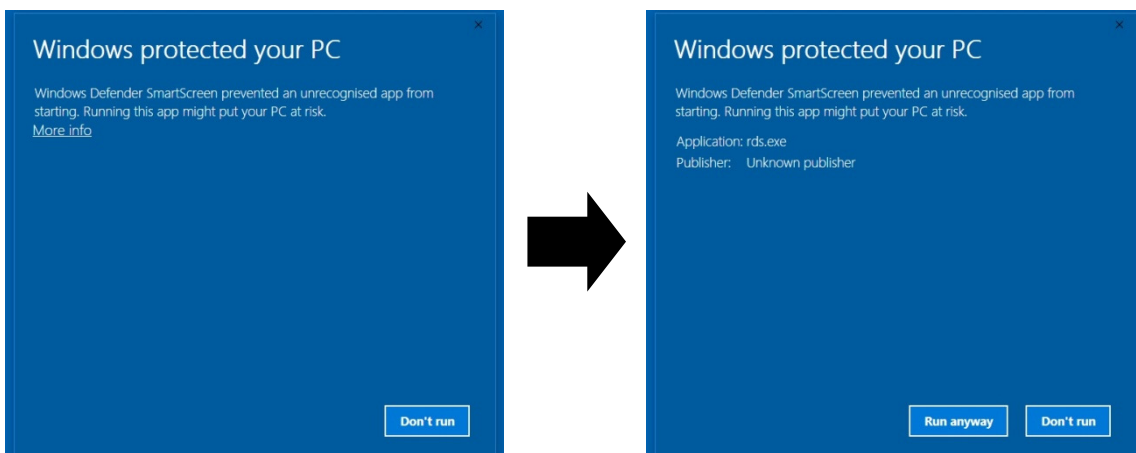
×

Windows protected your PC

Windows Defender SmartScreen prevented an unrecognised app from starting. Running this app might put your PC at risk.
More info

Don't run

×

Windows protected your PC

Windows Defender SmartScreen prevented an unrecognised app from starting. Running this app might put your PC at risk.

Application: rds.exe
Publisher: Unknown publisher

Run anyway

Don't run